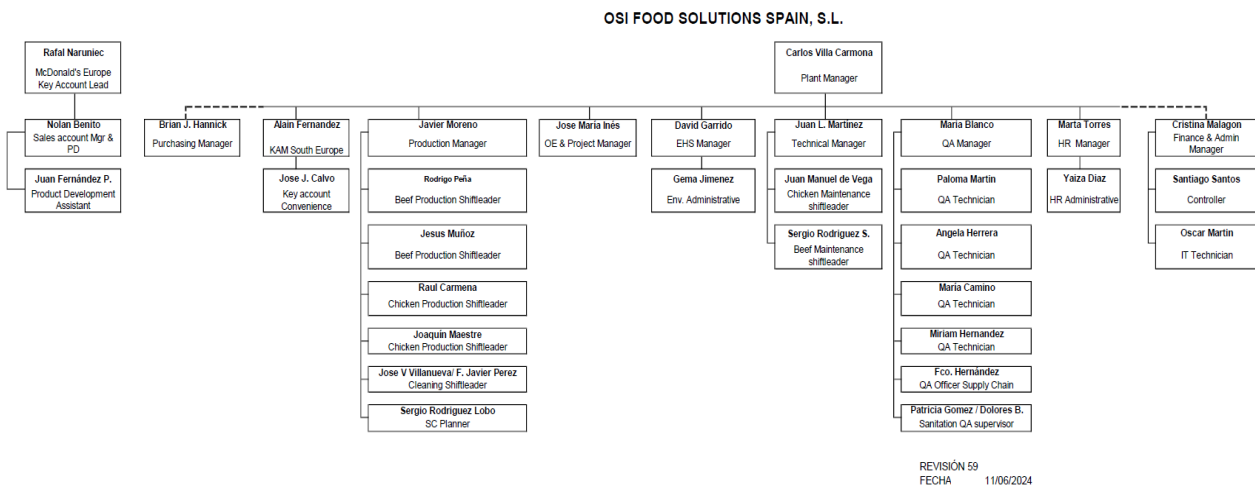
OSI FOOD SOLUTIONS SPAIN, S.L.

Rafal Naruniec
McDonald's Europe Key Account Lead

Nolan Benito
Sales account Mgr & PD

Juan Fernández P.
Product Development Assistant

Carlos Villa Carmona
Plant Manager

Brian J. Hannick
Purchasing Manager

Alain Fernandez
KAM South Europe

Jose J. Calvo
Key account Convenience

Javier Moreno
Production Manager

Rodrigo Peña
Beef Production Shiftleader

Jesus Muñoz
Beef Production Shiftleader

Raul Carmena
Chicken Production Shiftleader

Joaquín Maestre
Chicken Production Shiftleader

Jose V Villanueva/ F. Javier Perez
Cleaning Shiftleader

Sergio Rodriguez Lobo
SC Planner

Jose María Inés
OE & Project Manager

David Garrido
EHS Manager

Gema Jimenez
Env. Administrative

Juan L. Martinez
Technical Manager

Juan Manuel de Vega
Chicken Maintenance shiftleader

Sergio Rodriguez S.
Beef Maintenance shiftleader

Maria Blanco
QA Manager

Paloma Martin
QA Technician

Angela Herrera
QA Technician

Maria Camino
QA Technician

Miriam Hernandez
QA Technician

Fco. Hernández
QA Officer Supply Chain

Patricia Gomez / Dolores B.
Sanitation QA supervisor

Marta Torres
HR Manager

Yaiza Diaz
HR Administrative

Cristina Malagon
Finance & Admin Manager

Santiago Santos
Controller

Oscar Martin
IT Technician

REVISIÓN 59
FECHA 11/06/2024